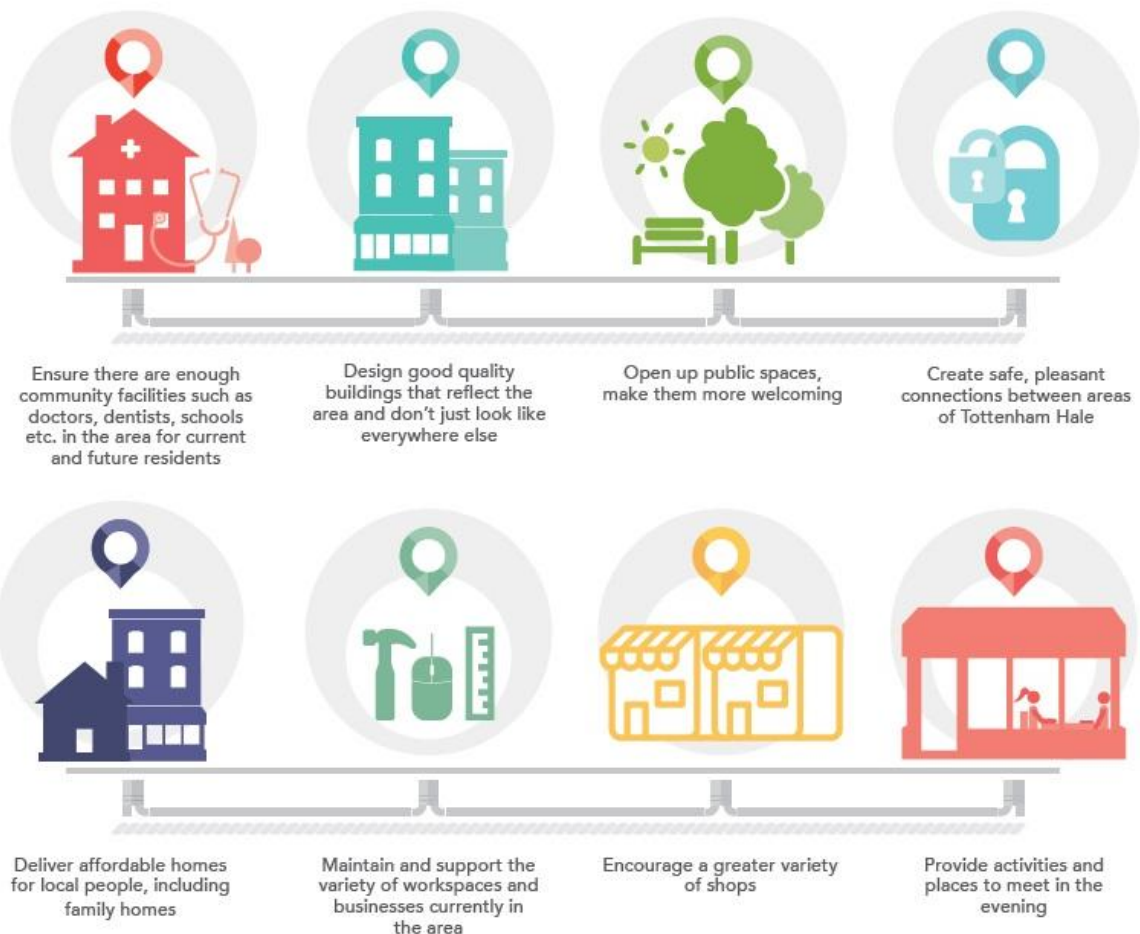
Ensure there are enough community facilities such as doctors, dentists, schools etc. in the area for current and future residents

Design good quality buildings that reflect the area and don't just look like everywhere else

Open up public spaces, make them more welcoming

Create safe, pleasant connections between areas of Tottenham Hale

Deliver affordable homes for local people, including family homes

Maintain and support the variety of workspaces and businesses currently in the area

Encourage a greater variety of shops

Provide activities and places to meet in the evening